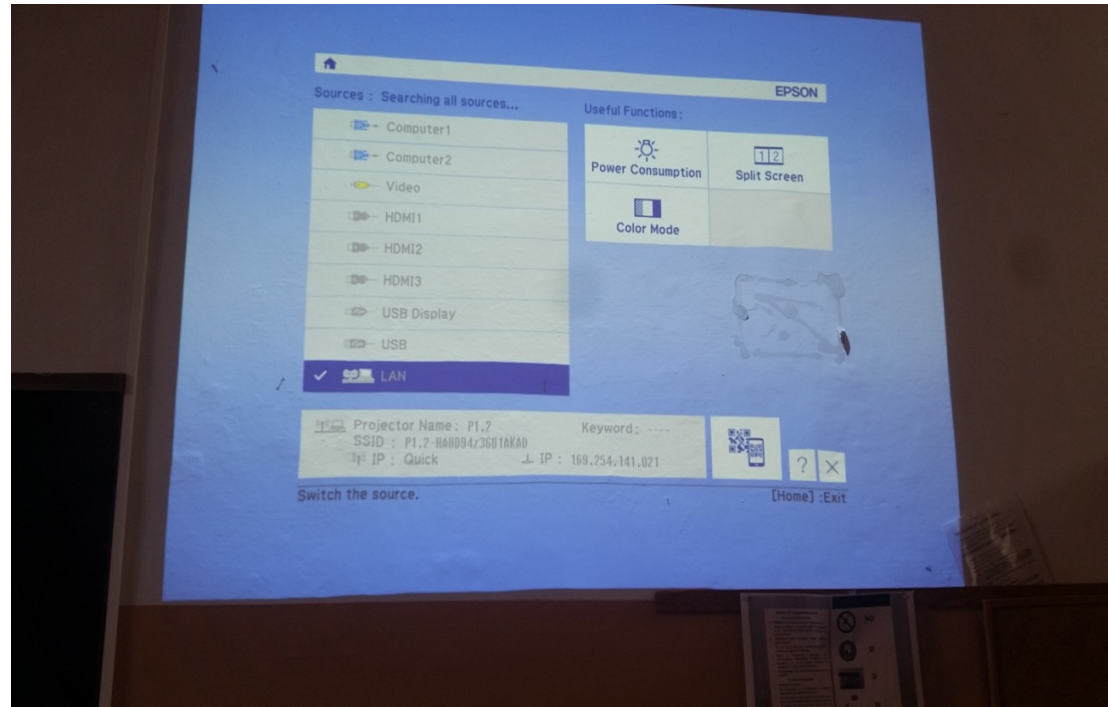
EPSON

Sources : Searching all sources...

Computer1

Computer2

Video

HDMI1

HDMI2

HDMI3

USB Display

USB

✓ LAN

Useful Functions :

Power Consumption

Split Screen

Color Mode

Projector Name : P1.2
SSID : P1.2-HA0094236D1AKA0
IP : Quick
IP : 169.254.141.021

Keyword : ----

? ×

Switch the source.

[Home] :Exit